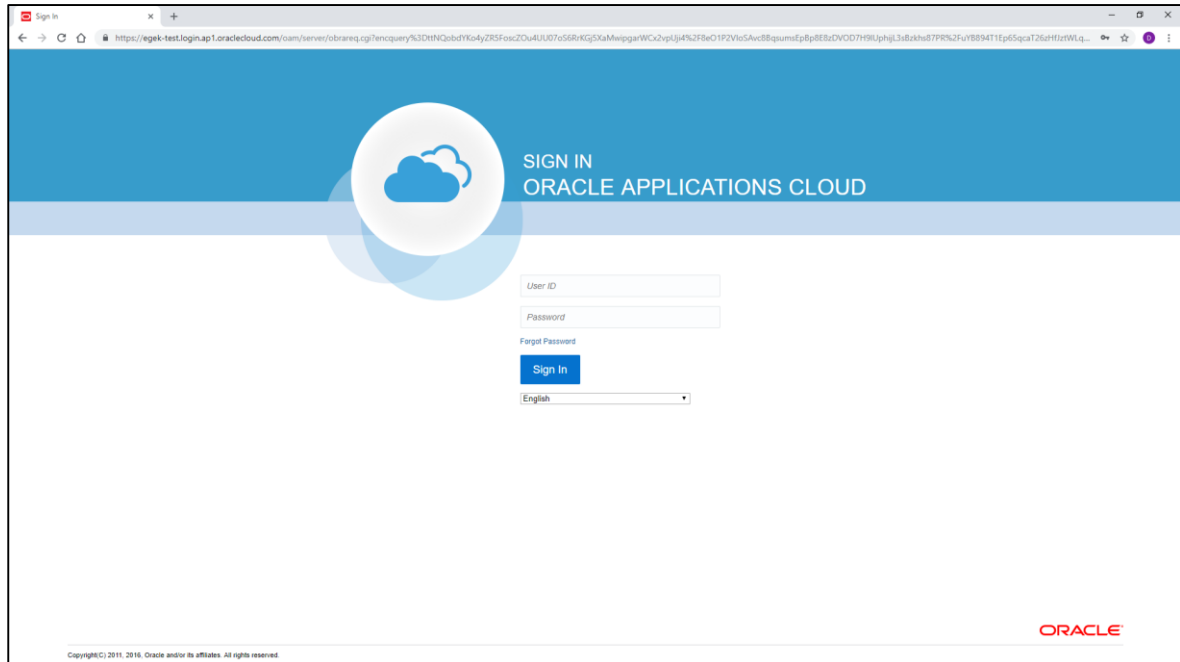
Sign In

https://egek-test.login.ap1.oraclecloud.com/oam/server/obrareq.cgi?encquery%3DttNQobdYKo4yZR5Fosc2Ou4UU07oS6RrKGj5XaMwipgarWCx2vpUji4%2F8eO1P2VIoSAvc8BqsumsEpBp8E8zDVOD7H9lUphijL3sBzkhs87PR%2FuY8894T1Ep65qcaT26zHfJztWLq...

SIGN IN
ORACLE APPLICATIONS CLOUD

User ID

Password

Forgot Password

Sign In

English

ORACLE

Copyright(C) 2011, 2016, Oracle and/or its affiliates. All rights reserved.